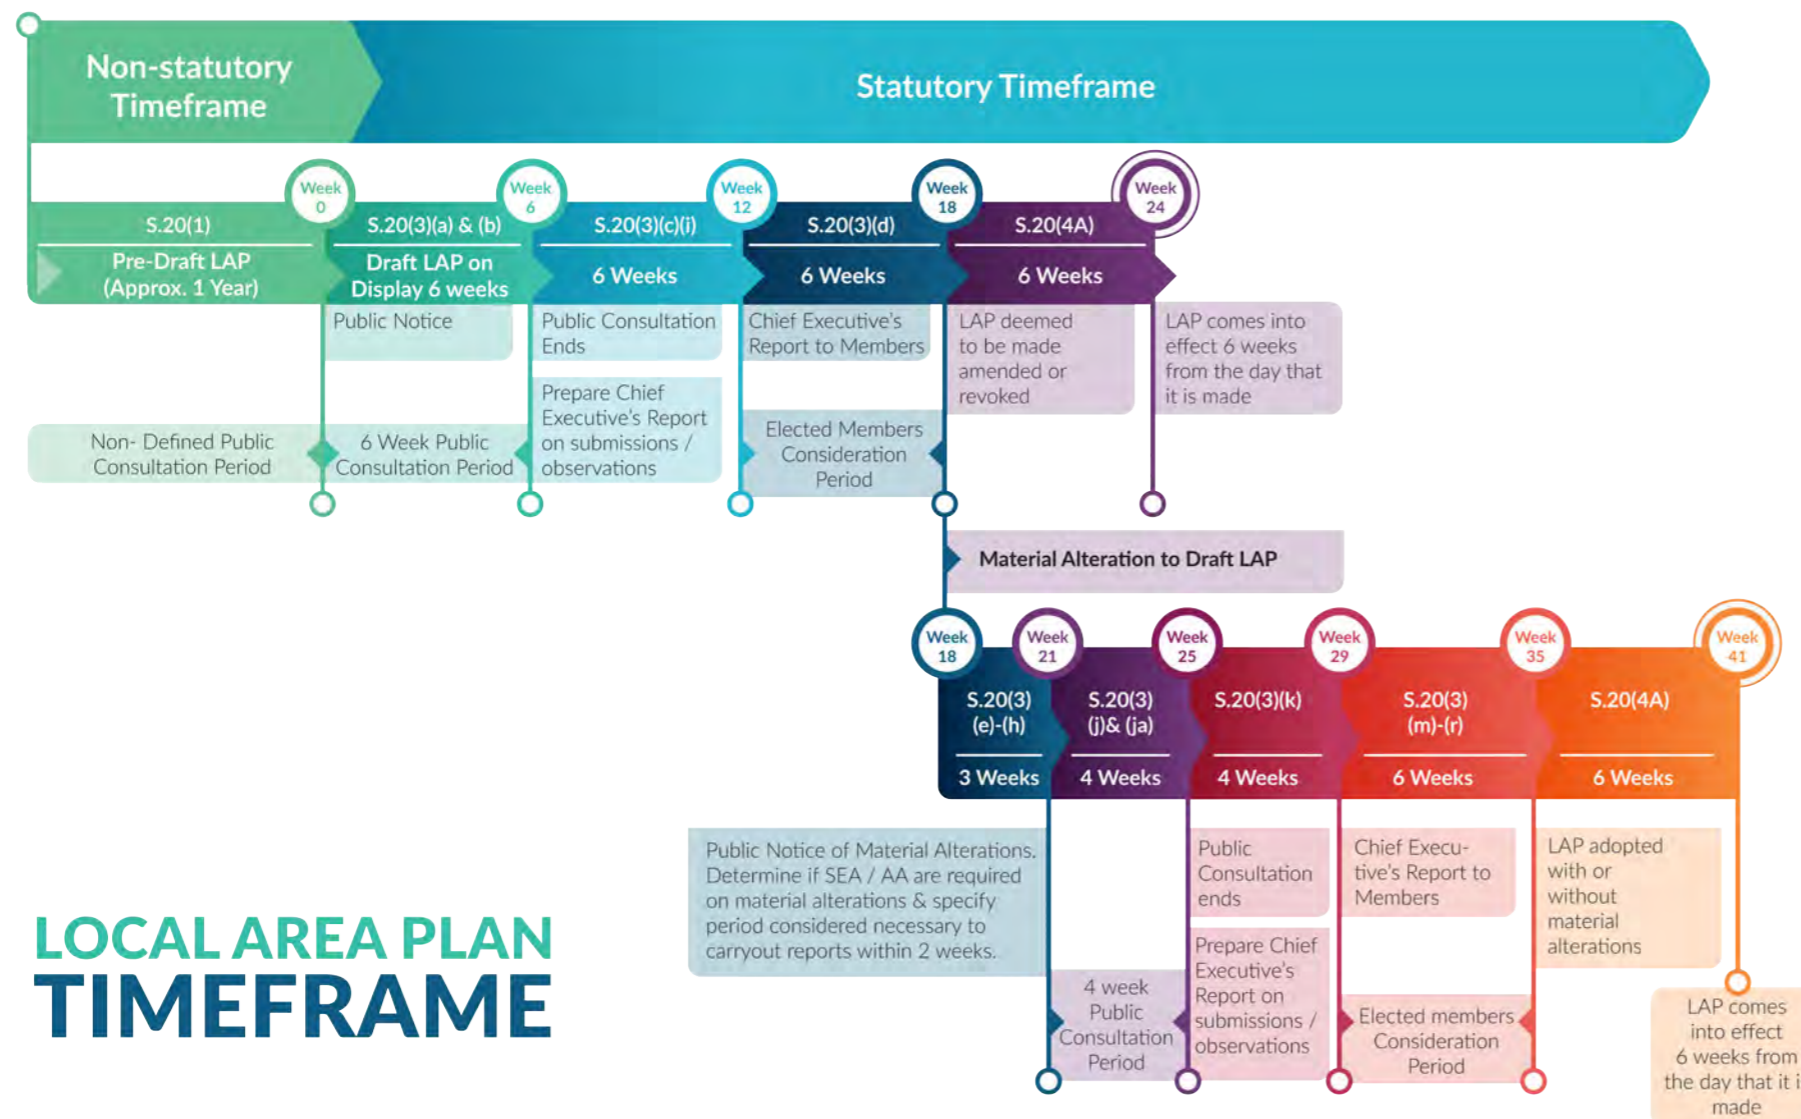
Non-statutory Timeframe

Statutory Timeframe

Week 0

Week 6

Week 12

Week 18

Week 24

S.20(1)

Pre-Draft LAP (Approx. 1 Year)

S.20(3)(a) & (b)

Draft LAP on Display 6 weeks

S.20(3)(c)(i)

6 Weeks

S.20(3)(d)

6 Weeks

S.20(4A)

6 Weeks

Public Notice

Public Consultation Ends

Chief Executive's Report to Members

LAP deemed to be made amended or revoked

LAP comes into effect 6 weeks from the day that it is made

Prepare Chief Executive's Report on submissions / observations

Non- Defined Public Consultation Period

6 Week Public Consultation Period

Elected Members Consideration Period

Material Alteration to Draft LAP

Week 18

Week 21

Week 25

Week 29

Week 35

Week 41

S.20(3) (e)-(h)

3 Weeks

S.20(3) (j)& (ja)

4 Weeks

S.20(3)(k)

4 Weeks

S.20(3) (m)-(r)

6 Weeks

S.20(4A)

6 Weeks

Public Notice of Material Alterations. Determine if SEA / AA are required on material alterations & specify period considered necessary to carryout reports within 2 weeks.

Public Consultation ends

Chief Executive's Report to Members

LAP adopted with or without material alterations

LOCAL AREA PLAN
TIMEFRAME

4 week Public Consultation Period

Prepare Chief Executive's Report on submissions / observations

Elected members Consideration Period

LAP comes into effect 6 weeks from the day that it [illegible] made